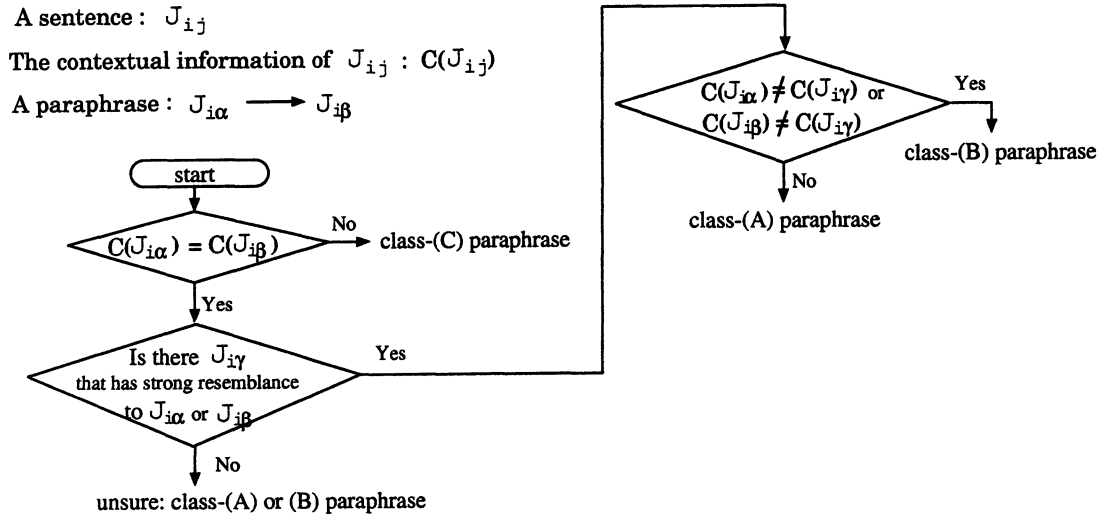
A sentence : $J_{ij}$

The contextual information of $J_{ij}$ : $C(J_{ij})$

A paraphrase : $J_{i\alpha} \longrightarrow J_{i\beta}$

start

$C(J_{i\alpha}) = C(J_{i\beta})$

No

class-(C) paraphrase

Yes

Is there $J_{i\gamma}$ that has strong resemblance to $J_{i\alpha}$ or $J_{i\beta}$

Yes

No

unsure: class-(A) or (B) paraphrase

$C(J_{i\alpha}) \neq C(J_{i\gamma})$ or $C(J_{i\beta}) \neq C(J_{i\gamma})$

Yes

class-(B) paraphrase

No

class-(A) paraphrase